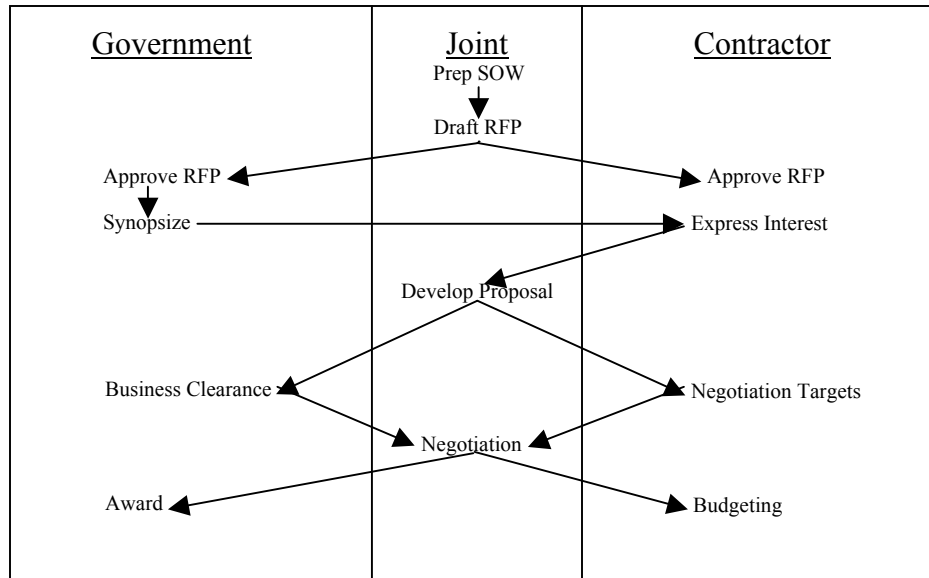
| Government | Joint | Contractor |
|---|---|---|
| | Prep SOW | |
| | Draft RFP | |
| Approve RFP | | Approve RFP |
| Synopsize | | Express Interest |
| | Develop Proposal | |
| Business Clearance | | Negotiation Targets |
| | Negotiation | |
| Award | | Budgeting |